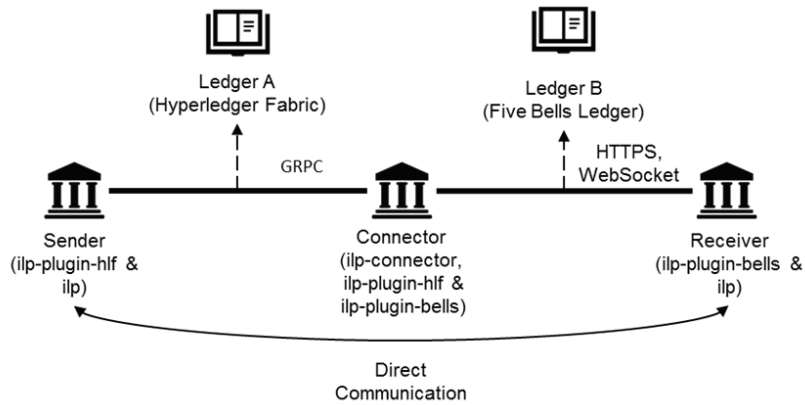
Ledger A
(Hyperledger Fabric)

Ledger B
(Five Bells Ledger)

GRPC

HTTPS,
WebSocket

Sender
(ilp-plugin-hlf &
ilp)

Connector
(ilp-connector,
ilp-plugin-hlf &
ilp-plugin-bells)

Receiver
(ilp-plugin-bells &
ilp)

Direct
Communication